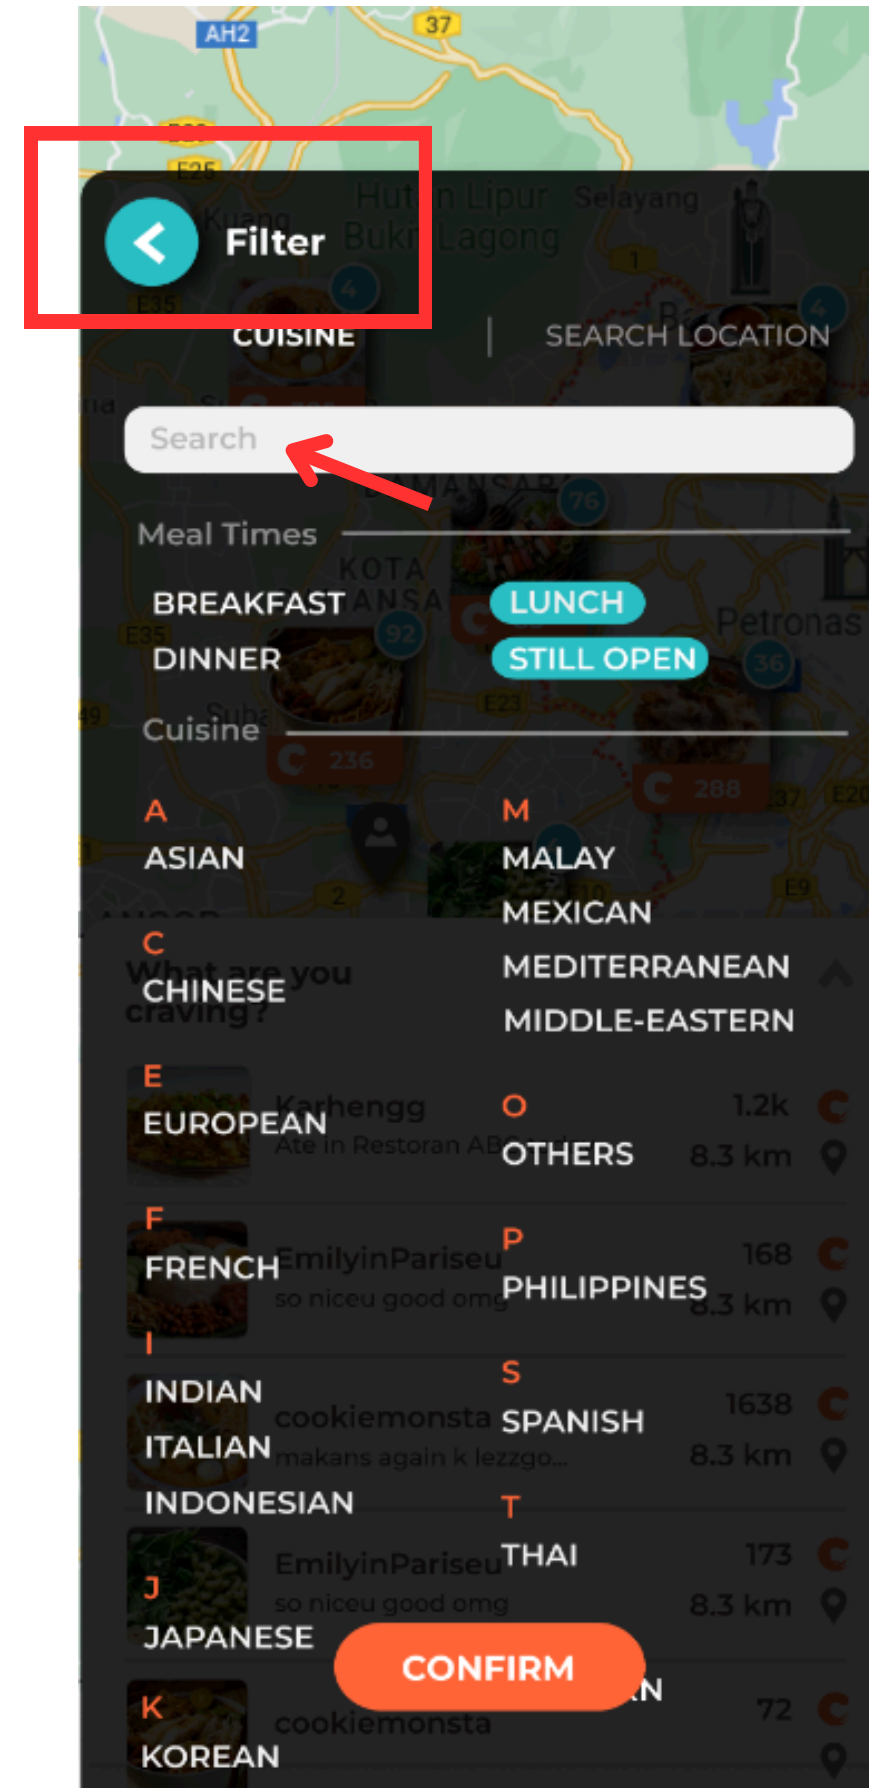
AH2
37
Filter
CUISINE
SEARCH LOCATION
Search
Meal Times
BREAKFAST
LUNCH
DINNER
STILL OPEN
Cuisine
A
ASIAN
C
CHINESE
E
EUROPEAN
F
FRENCH
I
INDIAN
ITALIAN
INDONESIAN
J
JAPANESE
K
KOREAN
M
MALAY
MEXICAN
MEDITERRANEAN
MIDDLE-EASTERN
O
OTHERS
P
PHILIPPINES
S
SPANISH
T
THAI
CONFIRM